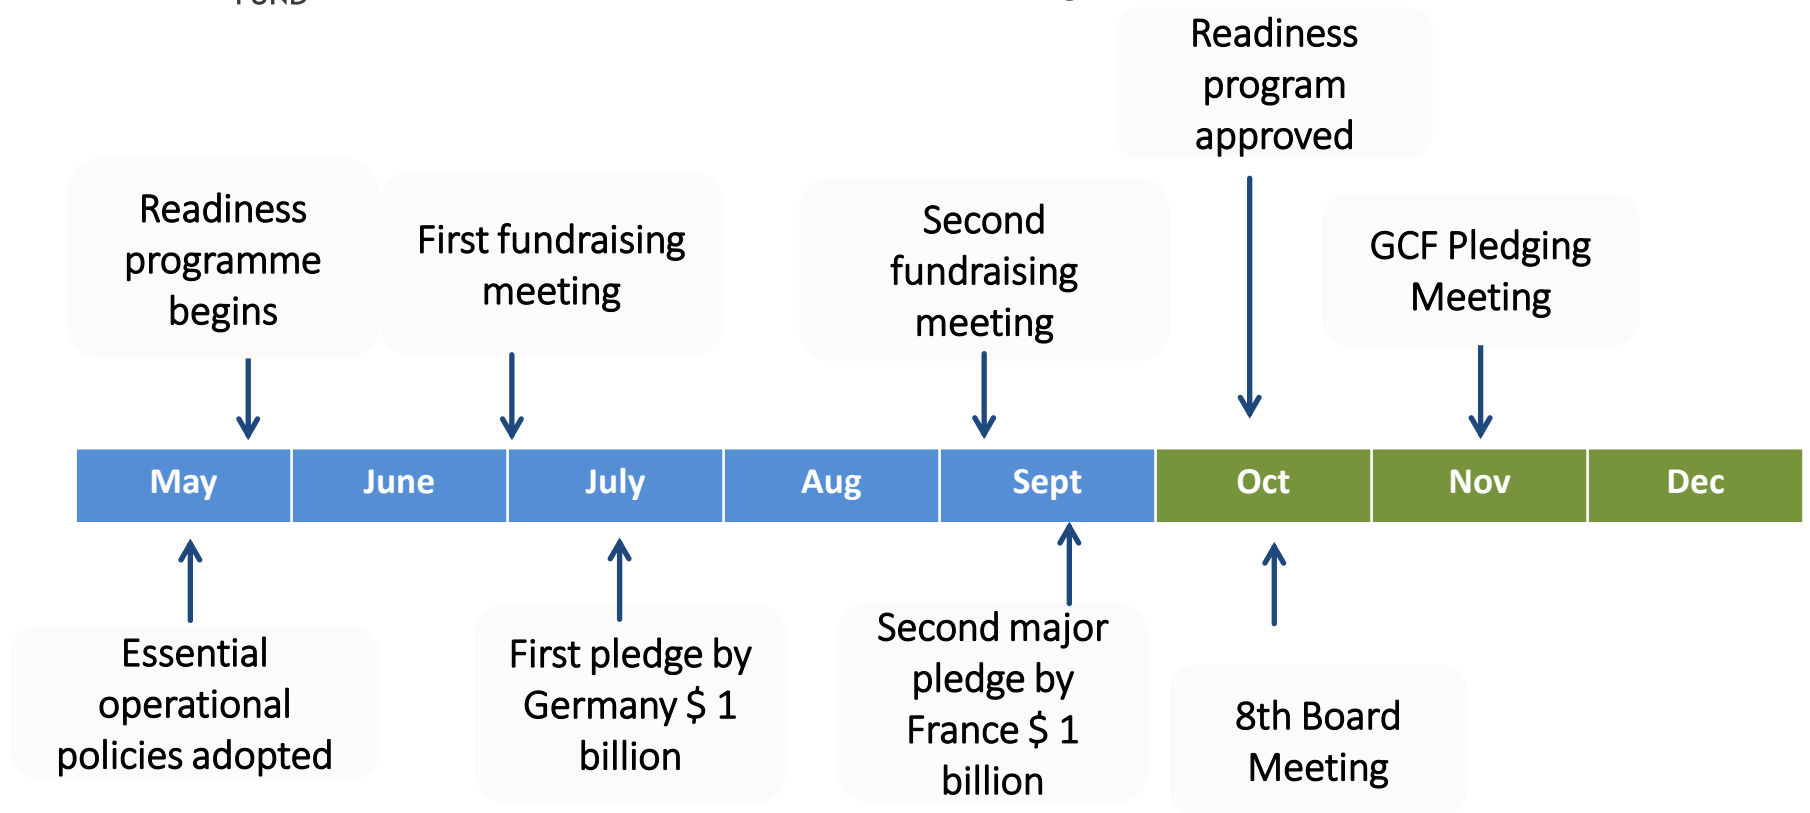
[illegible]

Readiness program approved

Readiness programme begins

First fundraising meeting

Second fundraising meeting

GCF Pledging Meeting

| May | June | July | Aug | Sept | Oct | Nov | Dec |
|---|---|---|---|---|---|---|---|

Essential operational policies adopted

First pledge by Germany $ 1 billion

Second major pledge by France $ 1 billion

8th Board Meeting